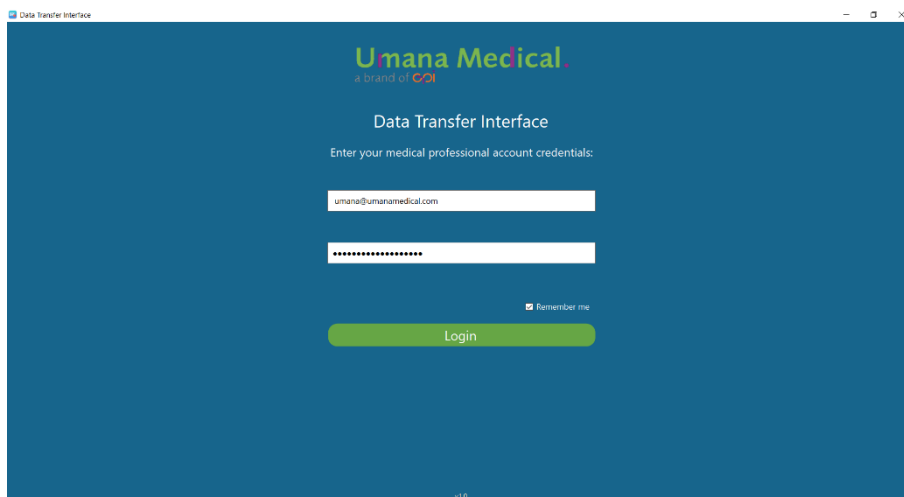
Data Transfer Interface

Umana Medical.
a brand of COI

Data Transfer Interface

Enter your medical professional account credentials:

umana@umanamedical.com

•••••••••••••••••••

Remember me

Login

v1.0